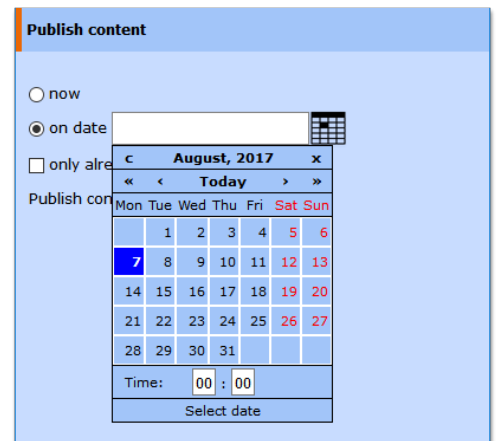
Publish content

now

on date

only alre

Publish con

| c | August, 2017 | | | | | x |
|---|---|---|---|---|---|---|
| « | ‹ | Today | | | › | » |
| Mon | Tue | Wed | Thu | Fri | Sat | Sun |
| | 1 | 2 | 3 | 4 | 5 | 6 |
| 7 | 8 | 9 | 10 | 11 | 12 | 13 |
| 14 | 15 | 16 | 17 | 18 | 19 | 20 |
| 21 | 22 | 23 | 24 | 25 | 26 | 27 |
| 28 | 29 | 30 | 31 | | | |

Time: 00 : 00

Select date